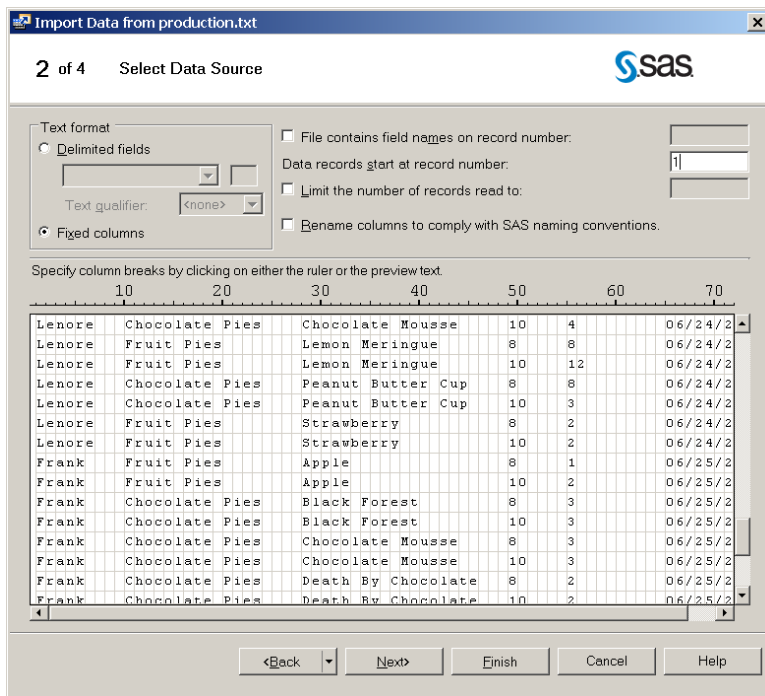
Import Data from production.txt

2 of 4 Select Data Source

sas

Text format
Delimited fields
Text qualifier: <none>
Fixed columns

File contains field names on record number:
Data records start at record number: 1
Limit the number of records read to:
Rename columns to comply with SAS naming conventions.

Specify column breaks by clicking on either the ruler or the preview text.

10 20 30 40 50 60 70

| | | | | | |
|---|---|---|---|---|---|
| Lenore | Chocolate Pies | Chocolate Mousse | 10 | 4 | 06/24/2 |
| Lenore | Fruit Pies | Lemon Meringue | 8 | 8 | 06/24/2 |
| Lenore | Fruit Pies | Lemon Meringue | 10 | 12 | 06/24/2 |
| Lenore | Chocolate Pies | Peanut Butter Cup | 8 | 8 | 06/24/2 |
| Lenore | Chocolate Pies | Peanut Butter Cup | 10 | 3 | 06/24/2 |
| Lenore | Fruit Pies | Strawberry | 8 | 2 | 06/24/2 |
| Lenore | Fruit Pies | Strawberry | 10 | 2 | 06/24/2 |
| Frank | Fruit Pies | Apple | 8 | 1 | 06/25/2 |
| Frank | Fruit Pies | Apple | 10 | 2 | 06/25/2 |
| Frank | Chocolate Pies | Black Forest | 8 | 3 | 06/25/2 |
| Frank | Chocolate Pies | Black Forest | 10 | 3 | 06/25/2 |
| Frank | Chocolate Pies | Chocolate Mousse | 8 | 3 | 06/25/2 |
| Frank | Chocolate Pies | Chocolate Mousse | 10 | 3 | 06/25/2 |
| Frank | Chocolate Pies | Death By Chocolate | 8 | 2 | 06/25/2 |
| Frank | Chocolate Pies | Death By Chocolate | 10 | 2 | 06/25/2 |

<Back Next> Finish Cancel Help